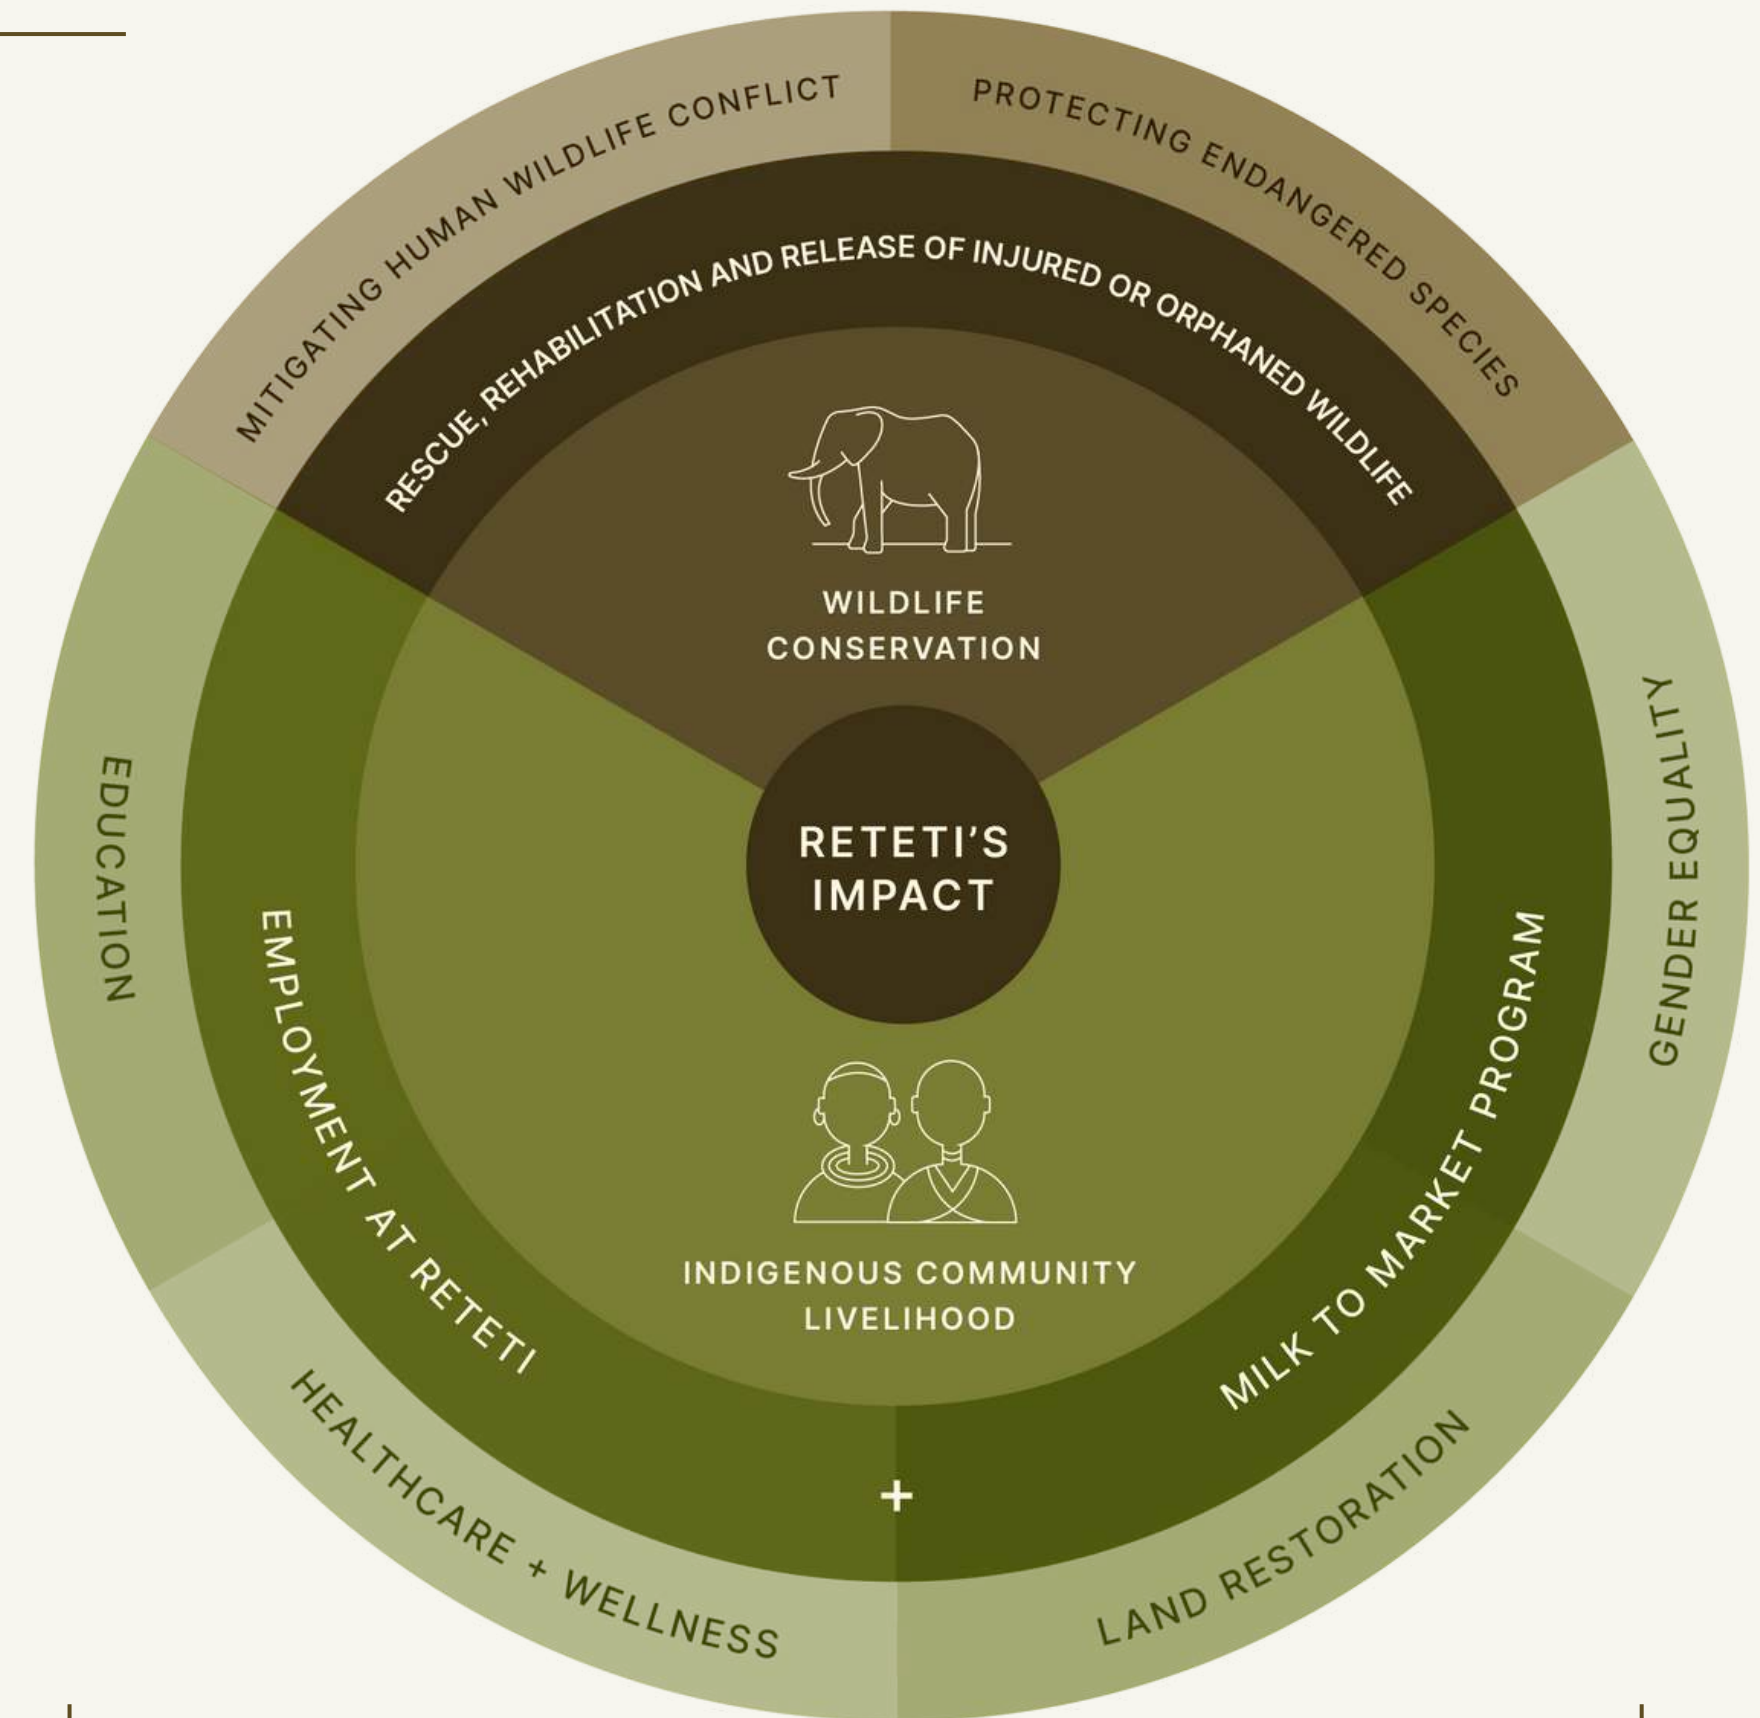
MITIGATING HUMAN WILDLIFE CONFLICT

PROTECTING ENDANGERED SPECIES

RESCUE, REHABILITATION AND RELEASE OF INJURED OR ORPHANED WILDLIFE

WILDLIFE CONSERVATION

RETETI'S IMPACT

EDUCATION

EMPLOYMENT AT RETETI

INDIGENOUS COMMUNITY LIVELIHOOD

MILK TO MARKET PROGRAM

GENDER EQUALITY

+

HEALTHCARE + WELLNESS

LAND RESTORATION